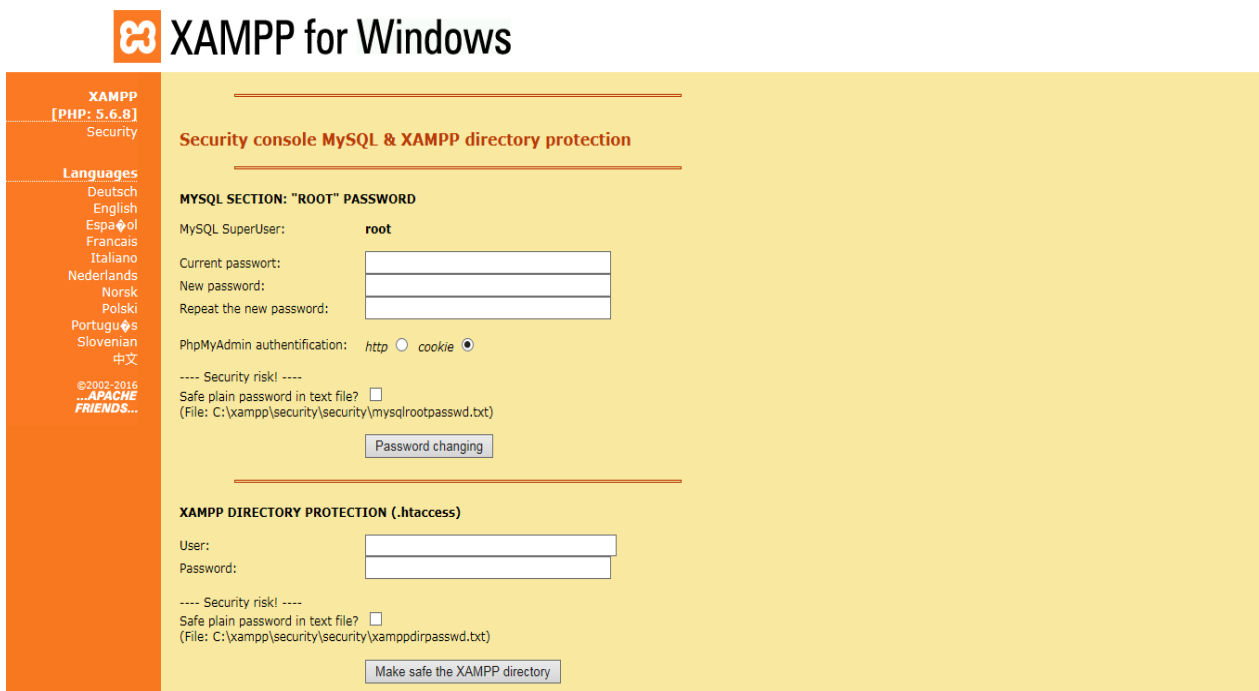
XAMPP for Windows

XAMPP
[PHP: 5.6.8]
Security

Languages
Deutsch
English
Espa�ol
Francais
Italiano
Nederlands
Norsk
Polski
Portugu�s
Slovenian
中文

©2002-2016
...APACHE FRIENDS...

Security console MySQL & XAMPP directory protection

MYSQL SECTION: "ROOT" PASSWORD

MySQL SuperUser: root

Current passwort:
New password:
Repeat the new password:

PhpMyAdmin authentification: http cookie

---- Security risk! ----
Safe plain password in text file?
(File: C:\xampp\security\security\mysqlrootpasswd.txt)

Password changing

XAMPP DIRECTORY PROTECTION (.htaccess)

User:
Password:

---- Security risk! ----
Safe plain password in text file?
(File: C:\xampp\security\security\xamppdirpasswd.txt)

Make safe the XAMPP directory